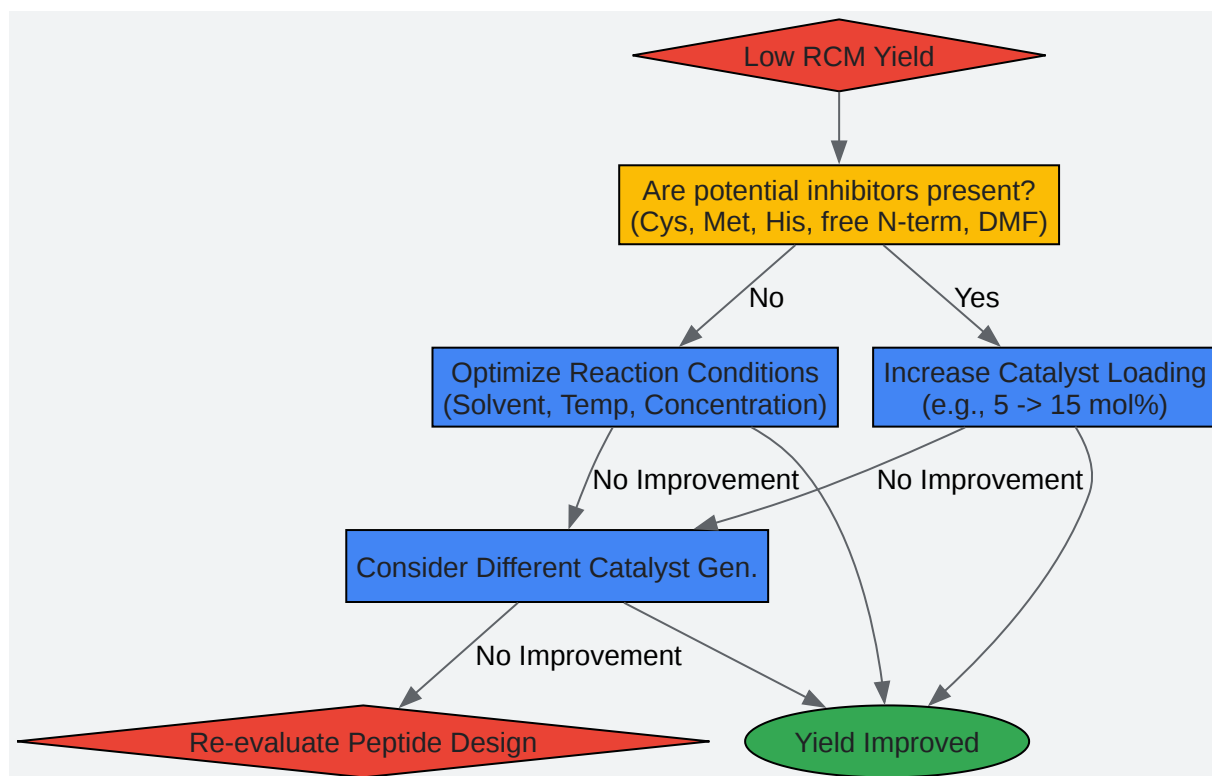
Low RCM Yield

Are potential inhibitors present?
(Cys, Met, His, free N-term, DMF)

No

Yes

Optimize Reaction Conditions
(Solvent, Temp, Concentration)

Increase Catalyst Loading
(e.g., 5 -> 15 mol%)

No Improvement

No Improvement

Consider Different Catalyst Gen.

No Improvement

Re-evaluate Peptide Design

Yield Improved